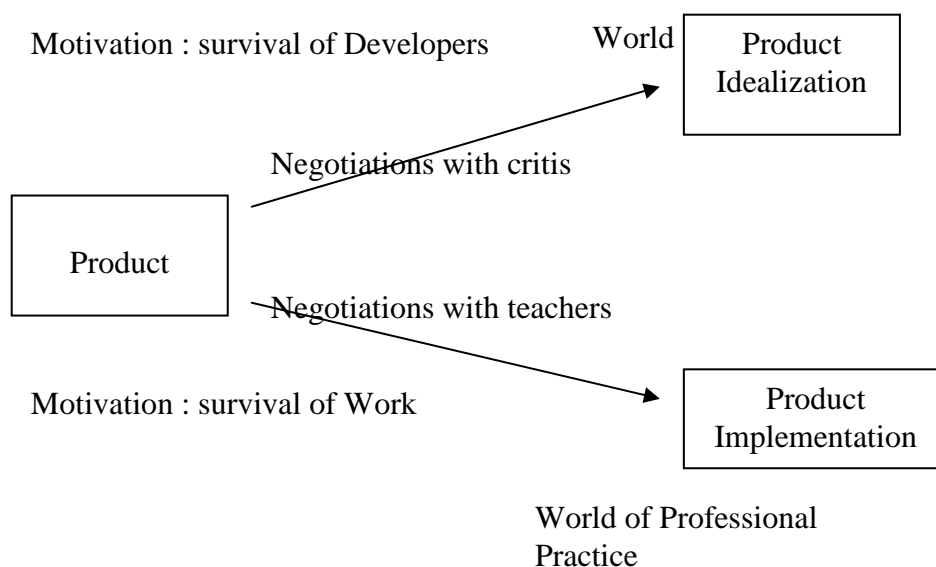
Motivation : survival of Developers

World

Product Idealization

Negotiations with critis

Product

Negotiations with teachers

Motivation : survival of Work

Product Implementation

World of Professional Practice